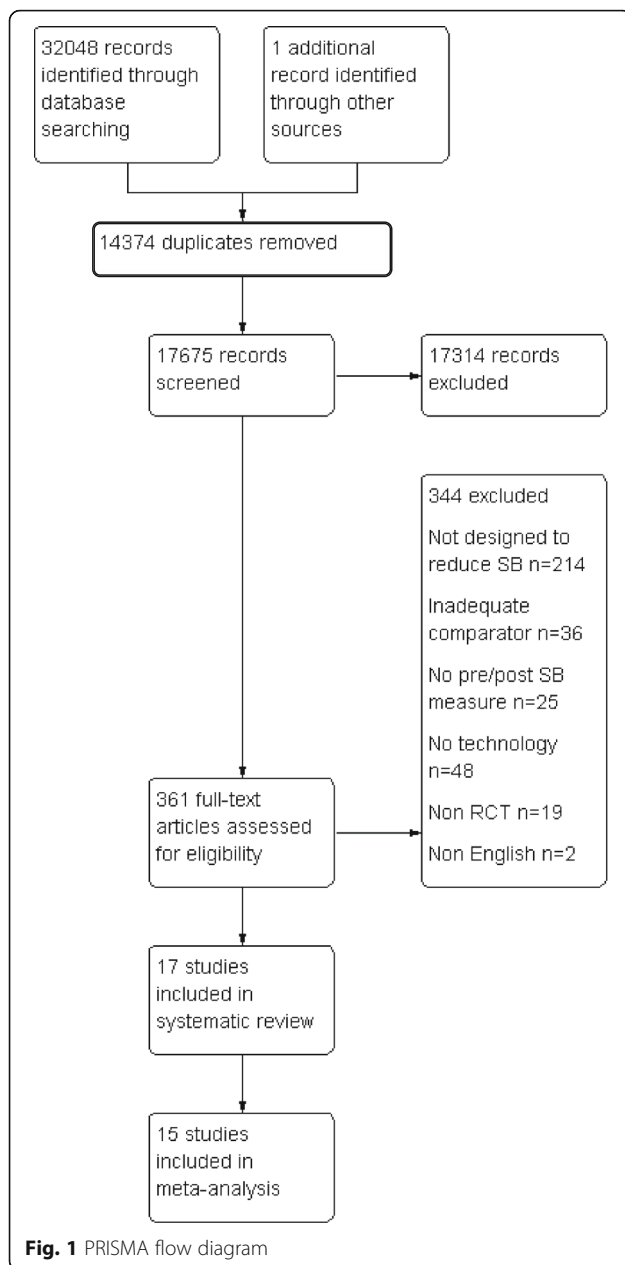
32048 records identified through database searching

1 additional record identified through other sources

14374 duplicates removed

17675 records screened

17314 records excluded

344 excluded

Not designed to reduce SB n=214

Inadequate comparator n=36

No pre/post SB measure n=25

No technology n=48

Non RCT n=19

Non English n=2

361 full-text articles assessed for eligibility

17 studies included in systematic review

15 studies included in meta-analysis

**Fig. 1** PRISMA flow diagram